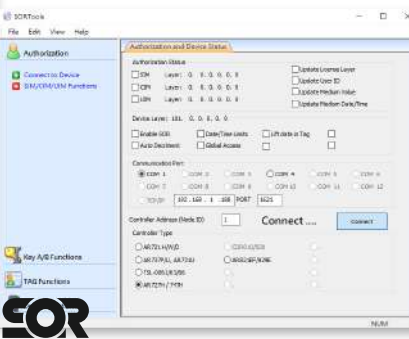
SORTools

File Edit View Help

Authorization

Connect to Device

SIM/CIM/UIM Functions

Authorization and Device Status

Authorization Status

SIM Layer: 0. 0. 0. 0. 0. 0

CIM Layer: 0. 0. 0. 0. 0. 0

UIM Layer: 0. 0. 0. 0. 0. 0

Update License Layer

Update User ID

Update Medium Value

Update Medium Date/Time

Device Layer: 101. 0. 0. 0. 0. 0

Enable SOS

Date/Time Limits

Lift data in Tag

Auto Decrement

Global Access

Communication Port

COM 1

COM 2

COM 3

COM 4

COM 5

COM 6

COM 7

COM 8

COM 9

COM 10

COM 11

COM 12

TCP/IP

192 . 168 . 1 . 100

PORT

6021

Controller Address (Node ID)

1

Connect ...

Connect

Controller Type

AR721 H/V/D

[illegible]

AR727H/L, AR725U

AR829E/SF/829E

TSL-0801/810S

AR727H / 7X5H

Key A/B Functions

TAG Functions

SOR

NUM